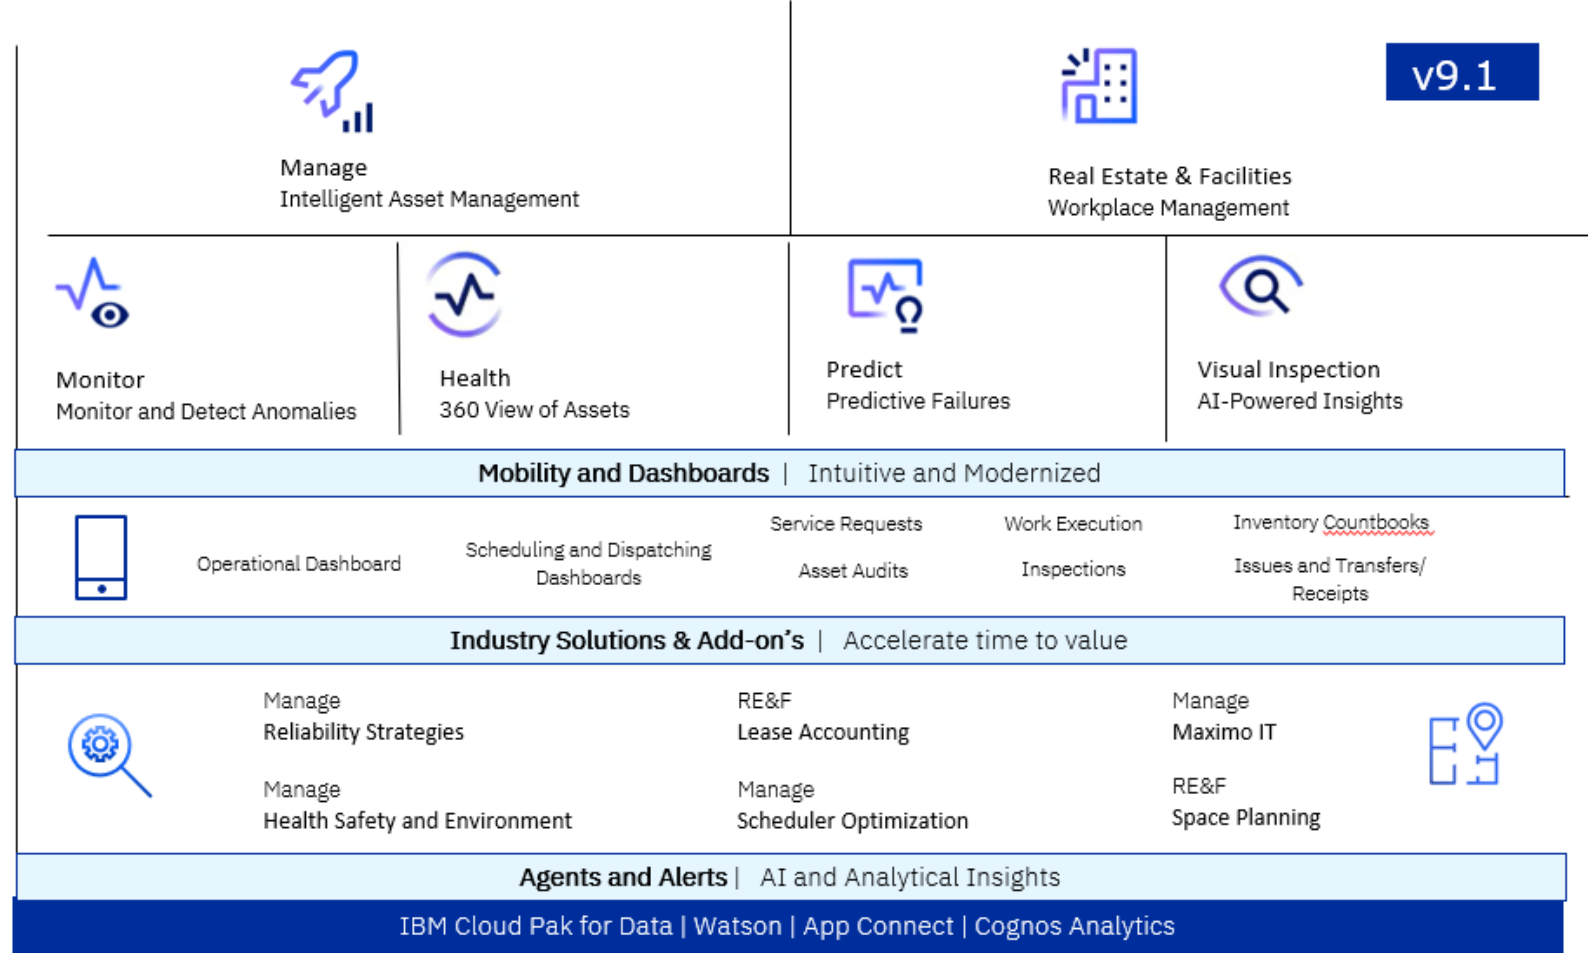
v9.1

Manage
Intelligent Asset Management

Real Estate & Facilities
Workplace Management

Monitor
Monitor and Detect Anomalies

Health
360 View of Assets

Predict
Predictive Failures

Visual Inspection
AI-Powered Insights

Mobility and Dashboards | Intuitive and Modernized

Operational Dashboard

Scheduling and Dispatching Dashboards

Service Requests

Asset Audits

Work Execution

Inspections

Inventory Countbooks

Issues and Transfers/ Receipts

Industry Solutions & Add-on's | Accelerate time to value

Manage
Reliability Strategies

Manage
Health Safety and Environment

RE&F
Lease Accounting

Manage
Scheduler Optimization

Manage
Maximo IT

RE&F
Space Planning

Agents and Alerts | AI and Analytical Insights

IBM Cloud Pak for Data | Watson | App Connect | Cognos Analytics